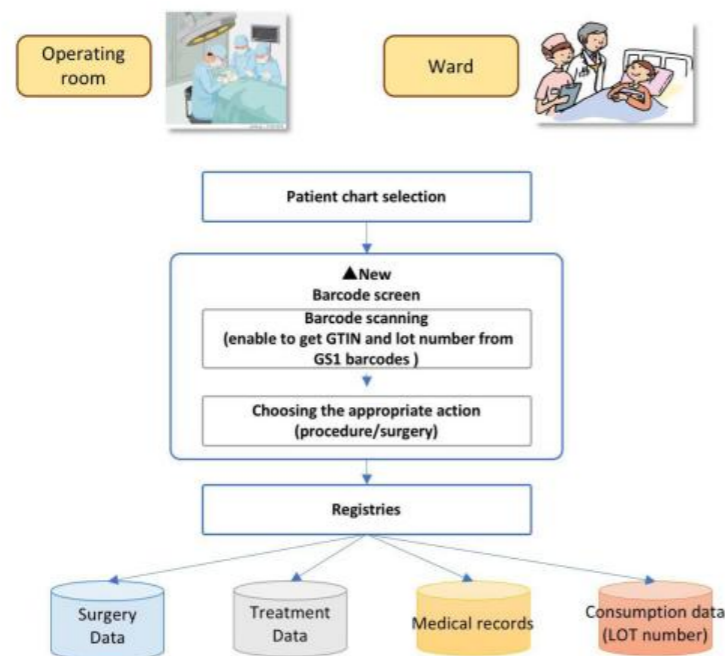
Operating room

Ward

Patient chart selection

▲New
Barcode screen

Barcode scanning
(enable to get GTIN and lot number from GS1 barcodes )

Choosing the appropriate action
(procedure/surgery)

Registries

Surgery Data

Treatment Data

Medical records

Consumption data (LOT number)